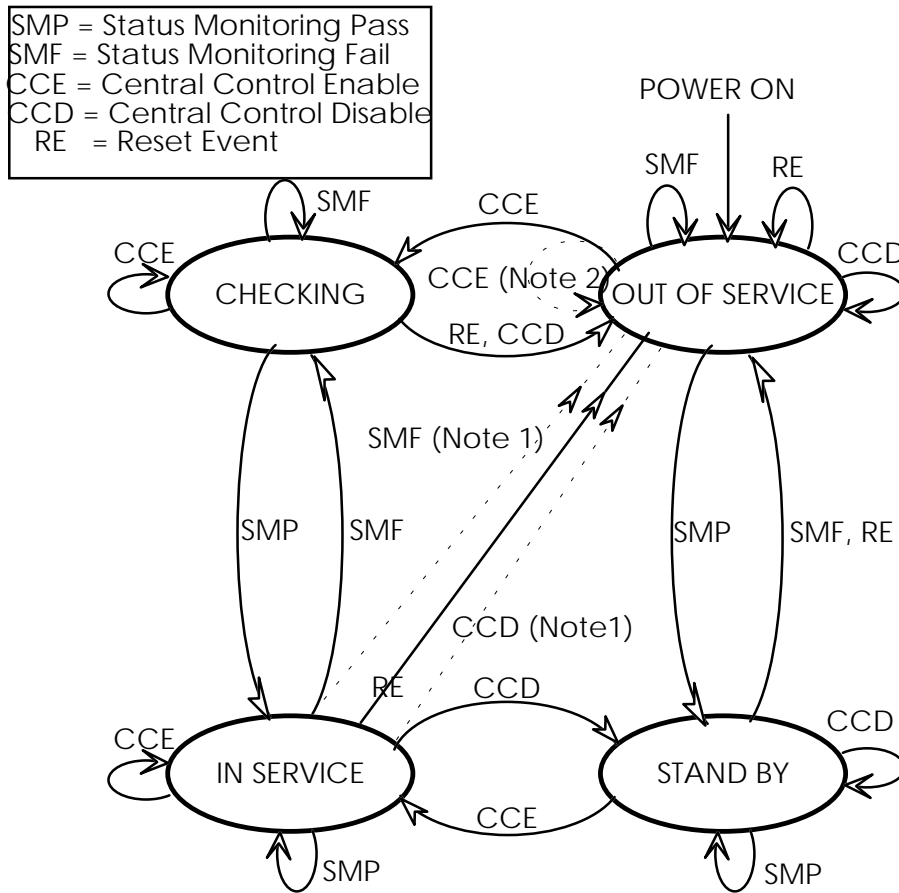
SMP = Status Monitoring Pass
SMF = Status Monitoring Fail
CCE = Central Control Enable
CCD = Central Control Disable
RE = Reset Event

POWER ON

SMF

RE

SMF

CCE

CCE

CCD

CHECKING

CCE (Note 2)

OUT OF SERVICE

RE, CCD

SMF (Note 1)

SMP

SMF

SMP

SMF, RE

CCD (Note1)

RE

CCD

CCD

CCE

IN SERVICE

STAND BY

CCE

SMP

SMP